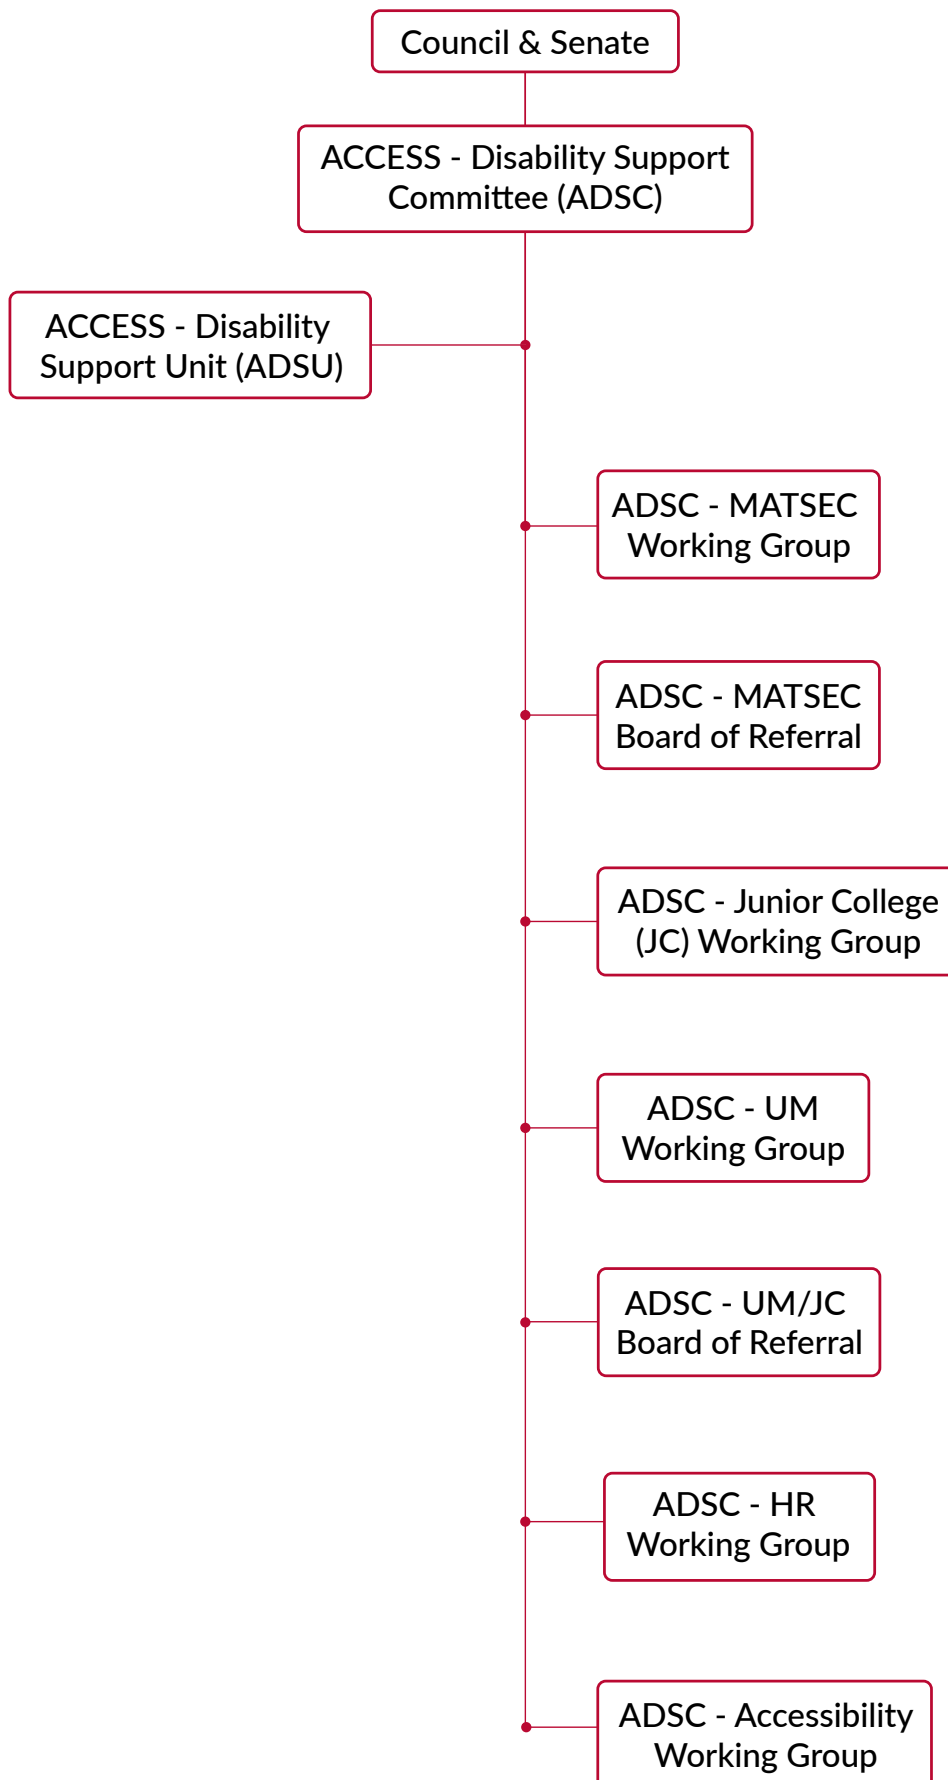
Council & Senate

ACCESS - Disability Support Committee (ADSC)

ACCESS - Disability Support Unit (ADSU)

ADSC - MATSEC Working Group

ADSC - MATSEC Board of Referral

ADSC - Junior College (JC) Working Group

ADSC - UM Working Group

ADSC - UM/JC Board of Referral

ADSC - HR Working Group

ADSC - Accessibility Working Group